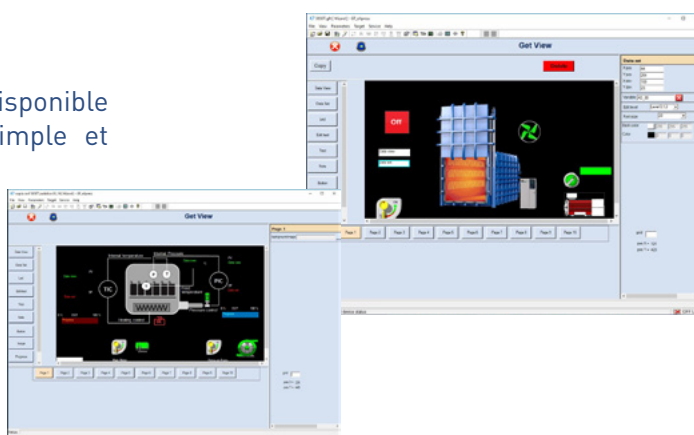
isponible
imple et

Get View

Copy

Off

Page 1 Page 2 Page 3 Page 4 Page 5 Page 6 Page 7 Page 8 Page 9 Page 10

Get View

TIC

PIC

Page 1 Page 2 Page 3 Page 4 Page 5 Page 6 Page 7 Page 8 Page 9 Page 10